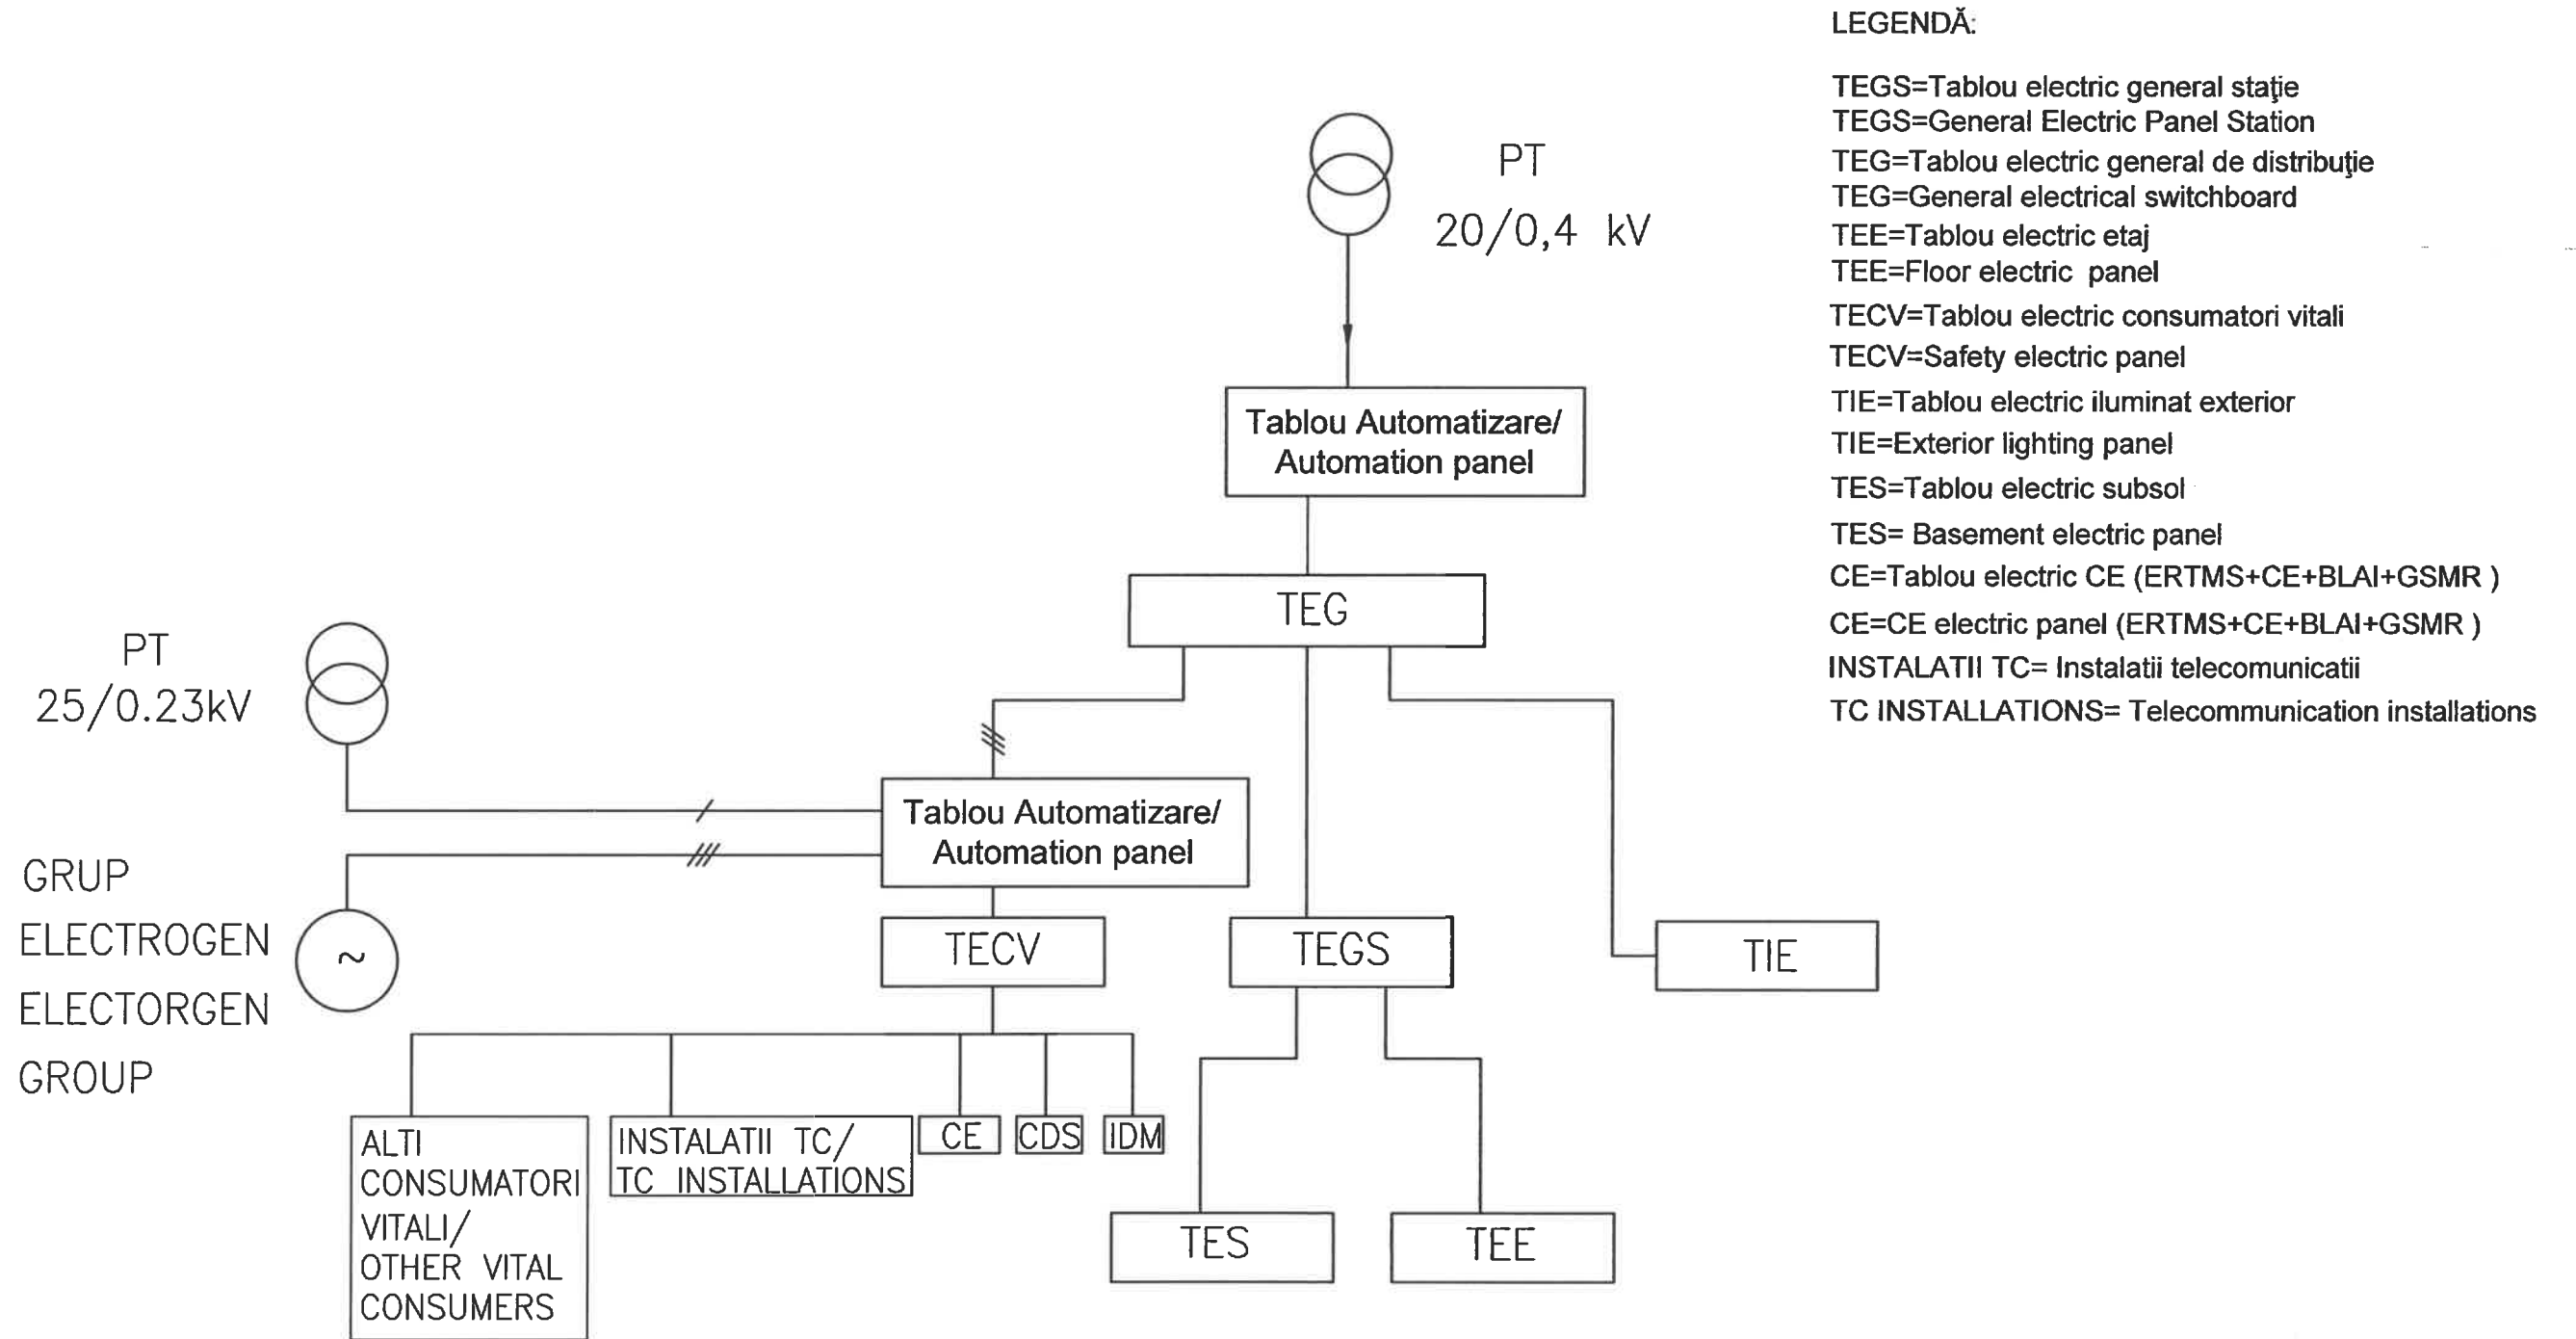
LEGENDĂ:

TEGS=Tablou electric general staţie
TEGS=General Electric Panel Station
TEG=Tablou electric general de distribuţie
TEG=General electrical switchboard
TEE=Tablou electric etaj
TEE=Floor electric panel
TECV=Tablou electric consumatori vitali
TECV=Safety electric panel
TIE=Tablou electric iluminat exterior
TIE=Exterior lighting panel
TES=Tablou electric subsol
TES= Basement electric panel
CE=Tablou electric CE (ERTMS+CE+BLAI+GSMR )
CE=CE electric panel (ERTMS+CE+BLAI+GSMR )
INSTALATII TC= Instalatii telecomunicatii
TC INSTALLATIONS= Telecommunication installations

PT
20/0,4 kV

Tablou Automatizare/ Automation panel

TEG

PT
25/0.23kV

Tablou Automatizare/ Automation panel

GRUP
ELECTROGEN
ELECTORGEN
GROUP

~

TECV

TEGS

TIE

ALTI CONSUMATORI VITALI/ OTHER VITAL CONSUMERS

INSTALATII TC/ TC INSTALLATIONS

CE

CDS

IDM

TES

TEE